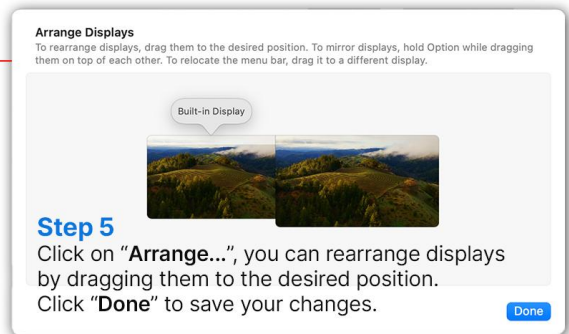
Arrange Displays
To rearrange displays, drag them to the desired position. To mirror displays, hold Option while dragging them on top of each other. To relocate the menu bar, drag it to a different display.

Built-in Display

Step 5
Click on "Arrange...", you can rearrange displays by dragging them to the desired position.
Click "Done" to save your changes.

Done